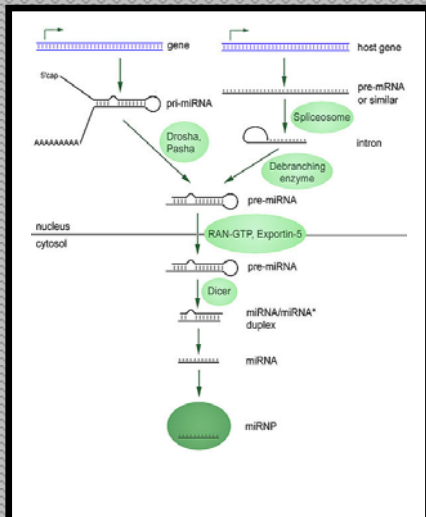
gene

host gene

5'cap

pri-miRNA

AAAAAAAAA

pre-mRNA or similar

Spliceosome

intron

Drosha, Pasha

Debranching enzyme

pre-miRNA

nucleus

cytosol

RAN-GTP, Exportin-5

pre-miRNA

Dicer

miRNA/miRNA* duplex

miRNA

miRNP